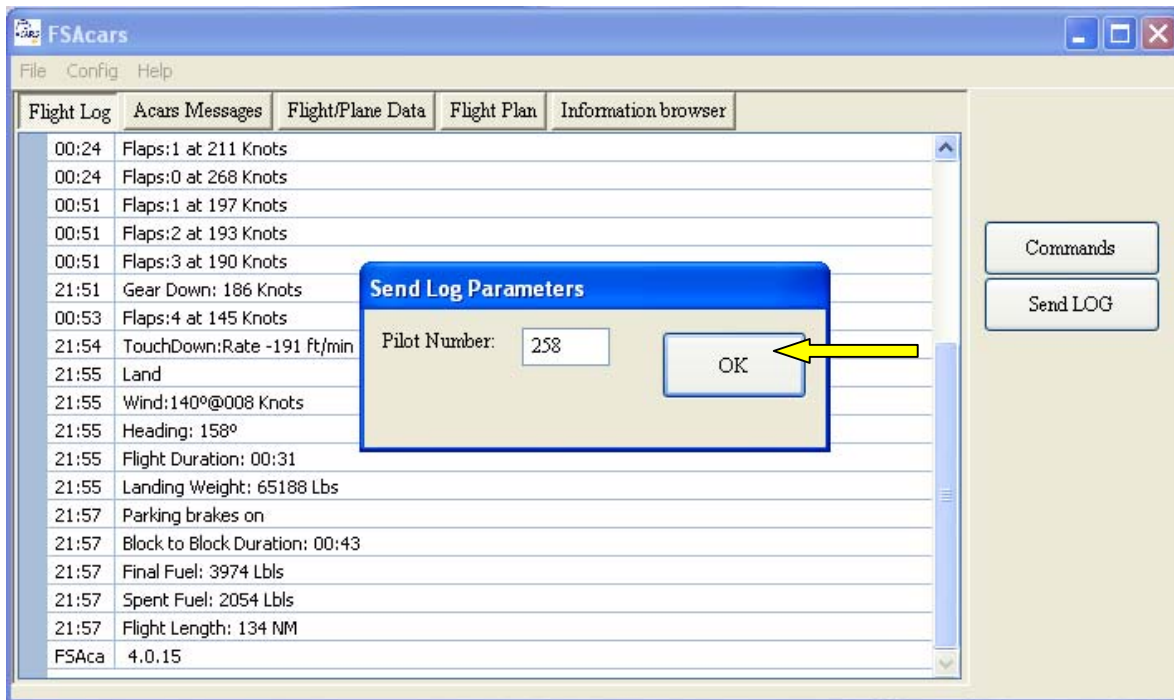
FSAcars

File Config Help

Flight Log | Acars Messages | Flight/Plane Data | Flight Plan | Information browser

| | |
|---|---|
| 00:24 | Flaps:1 at 211 Knots |
| 00:24 | Flaps:0 at 268 Knots |
| 00:51 | Flaps:1 at 197 Knots |
| 00:51 | Flaps:2 at 193 Knots |
| 00:51 | Flaps:3 at 190 Knots |
| 21:51 | Gear Down: 186 Knots |
| 00:53 | Flaps:4 at 145 Knots |
| 21:54 | TouchDown:Rate -191 ft/min |
| 21:55 | Land |
| 21:55 | Wind:140º@008 Knots |
| 21:55 | Heading: 158º |
| 21:55 | Flight Duration: 00:31 |
| 21:55 | Landing Weight: 65188 Lbs |
| 21:57 | Parking brakes on |
| 21:57 | Block to Block Duration: 00:43 |
| 21:57 | Final Fuel: 3974 Lbls |
| 21:57 | Spent Fuel: 2054 Lbls |
| 21:57 | Flight Length: 134 NM |
| FSAca | 4.0.15 |

Send Log Parameters

Pilot Number: 258

OK

Commands

Send LOG